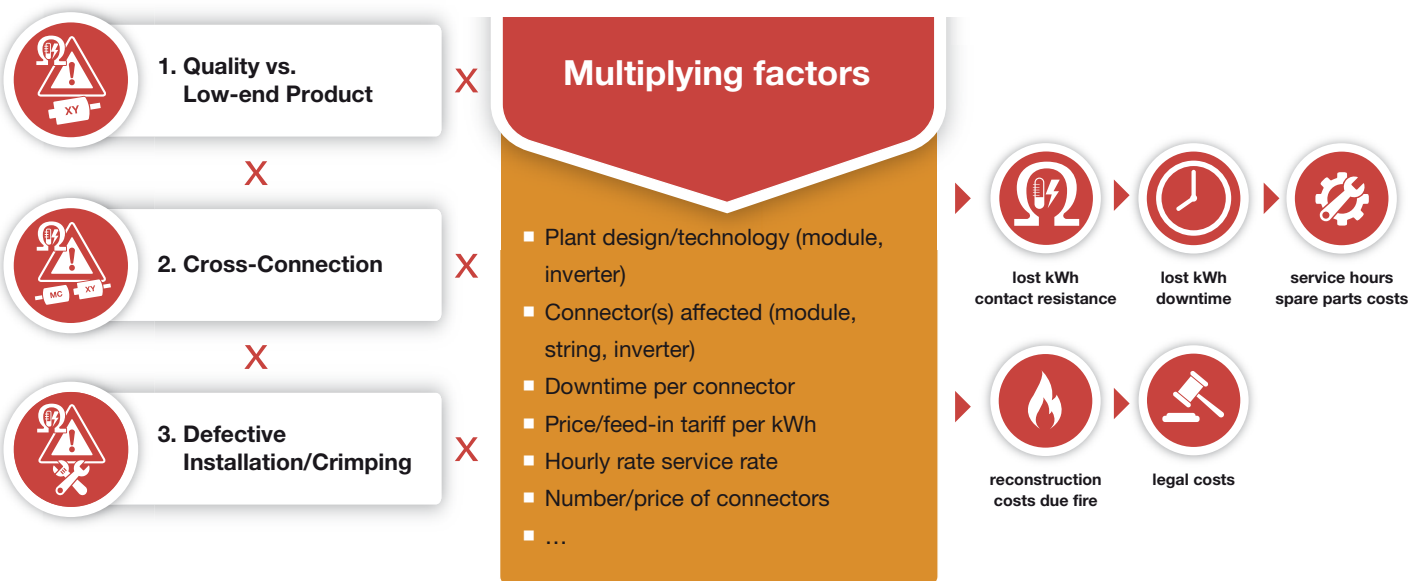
XY

1. Quality vs. Low-end Product

X

X

MC XY

2. Cross-Connection

X

X

3. Defective Installation/Crimping

X

Multiplying factors

- Plant design/technology (module, inverter)
- Connector(s) affected (module, string, inverter)
- Downtime per connector
- Price/feed-in tariff per kWh
- Hourly rate service rate
- Number/price of connectors
- …

lost kWh contact resistance

lost kWh downtime

service hours spare parts costs

reconstruction costs due fire

legal costs